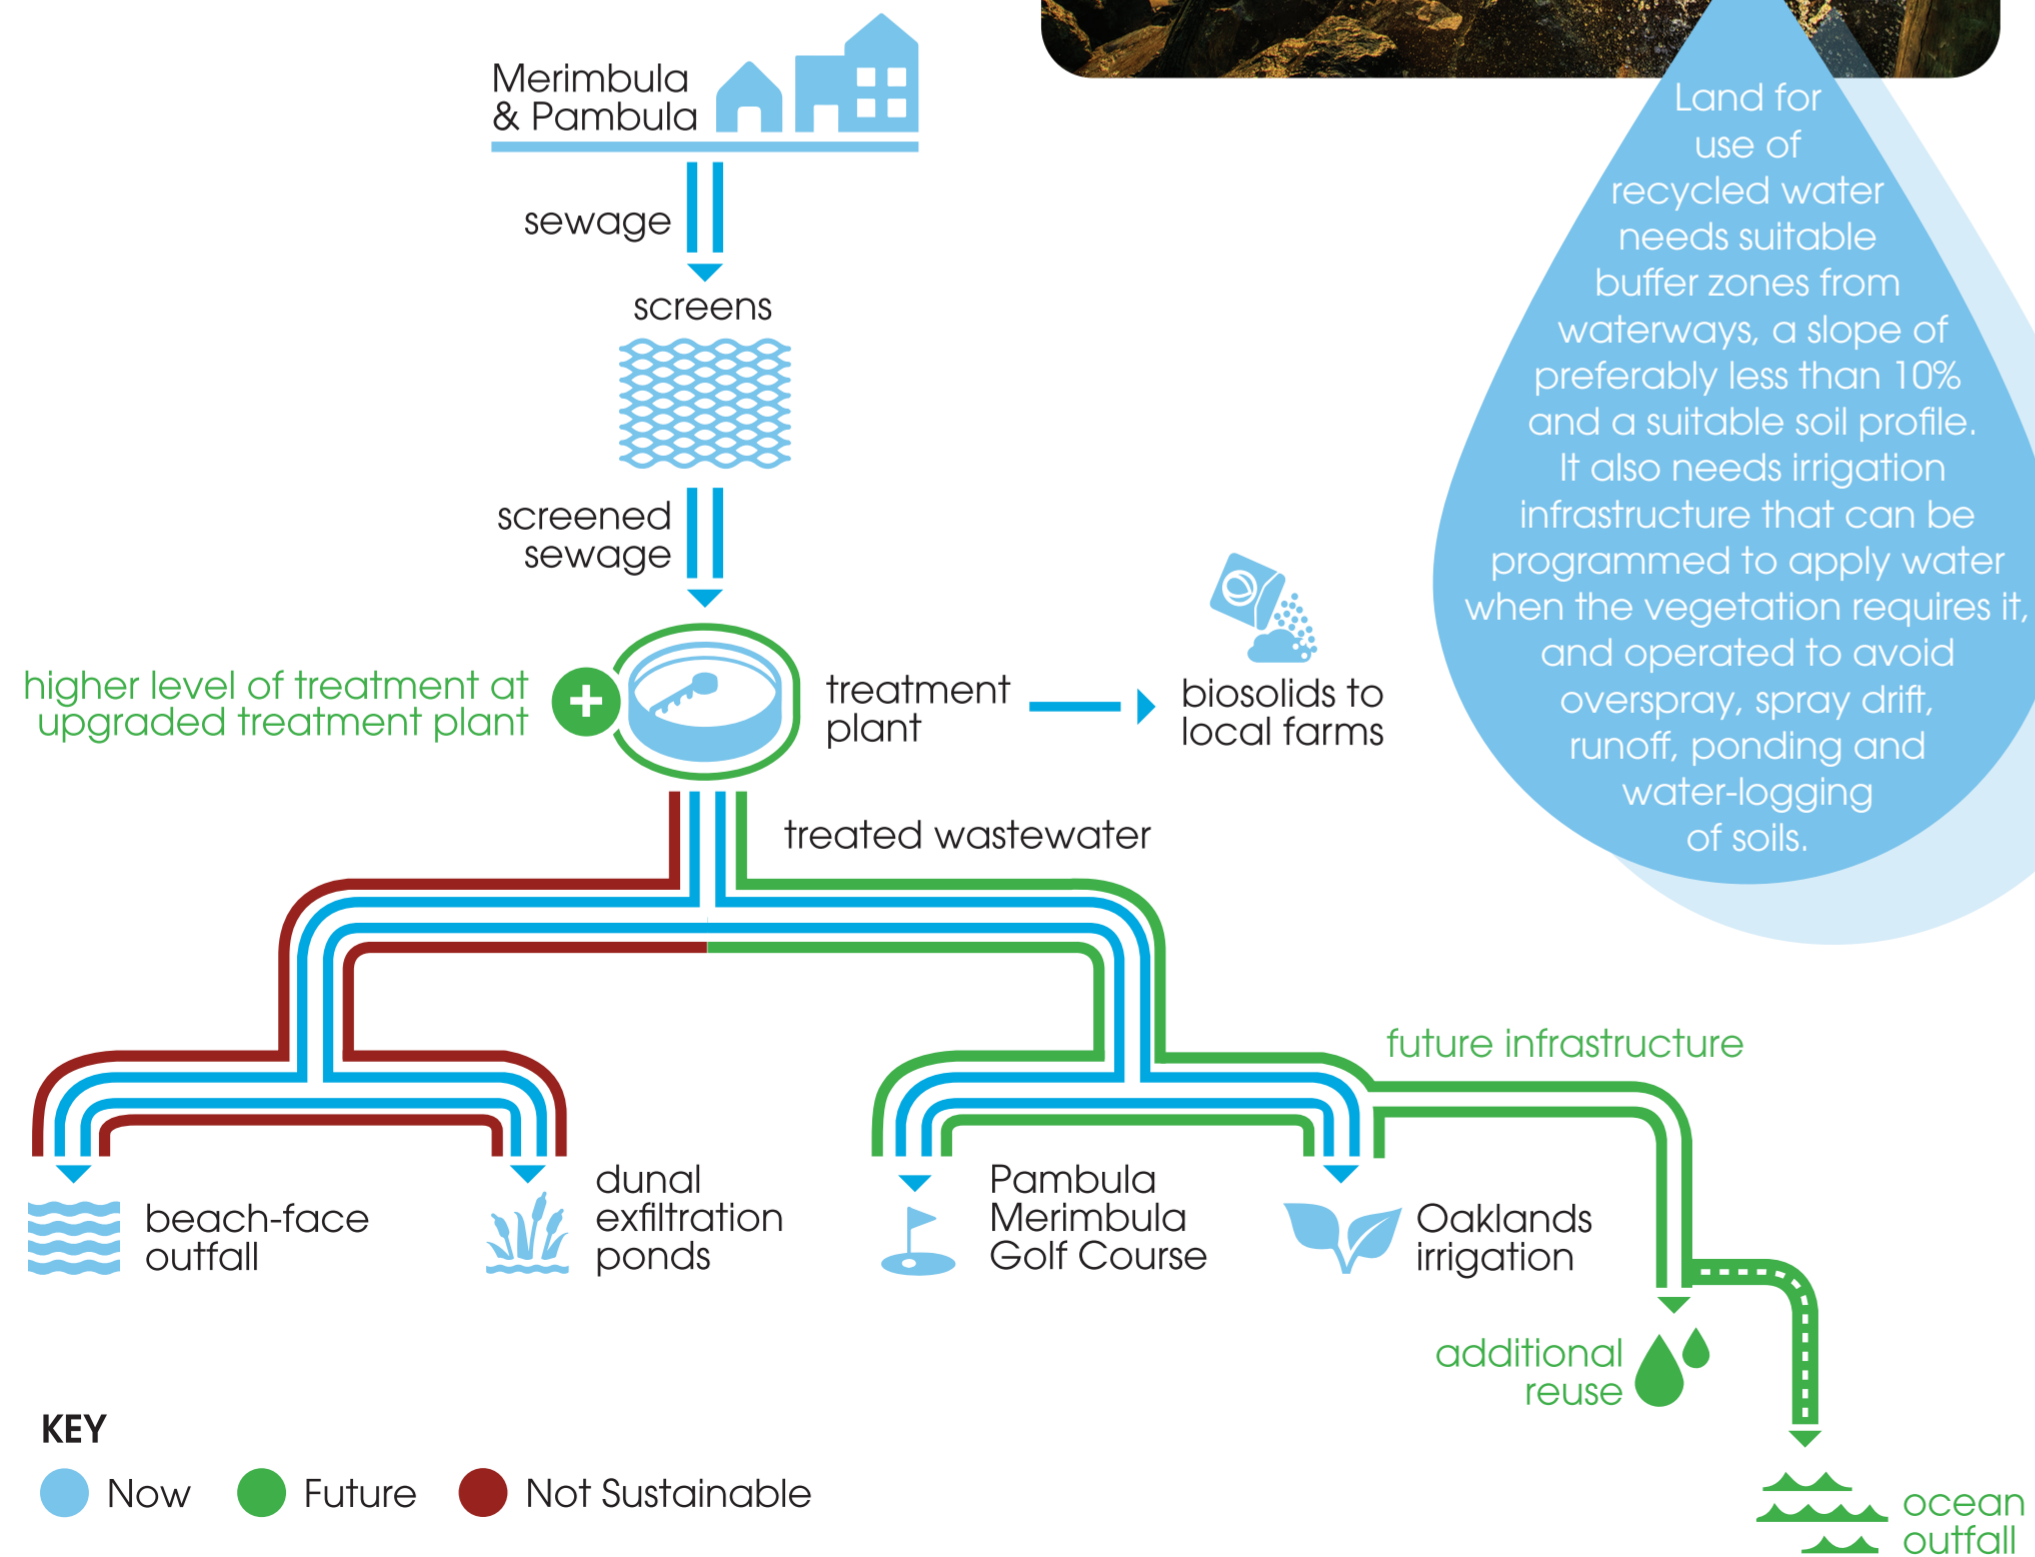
Merimbula
& Pambula

sewage

screens

screened
sewage

higher level of treatment at
upgraded treatment plant

treatment
plant

biosolids to
local farms

Land for use of recycled water needs suitable buffer zones from waterways, a slope of preferably less than 10% and a suitable soil profile. It also needs irrigation infrastructure that can be programmed to apply water when the vegetation requires it, and operated to avoid overspray, spray drift, runoff, ponding and water-logging of soils.

treated wastewater

future infrastructure

beach-face
outfall

dunal
exfiltration
ponds

Pambula
Merimbula
Golf Course

Oaklands
irrigation

additional
reuse

ocean
outfall

KEY

Now Future Not Sustainable